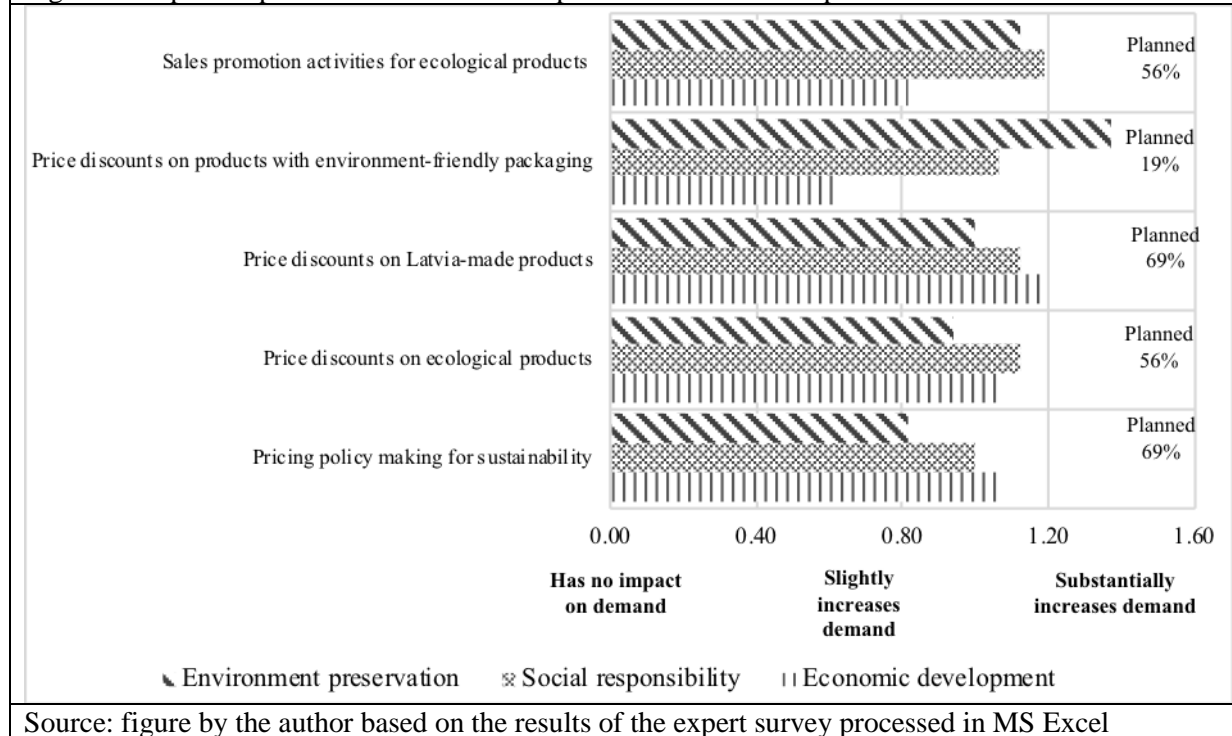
Sales promotion activities for ecological products

Planned 56%

Price discounts on products with environment-friendly packaging

Planned 19%

Price discounts on Latvia-made products

Planned 69%

Price discounts on ecological products

Planned 56%

Pricing policy making for sustainability

Planned 69%

0.00 0.40 0.80 1.20 1.60

Has no impact on demand

Slightly increases demand

Substantially increases demand

Environment preservation Social responsibility Economic development

Source: figure by the author based on the results of the expert survey processed in MS Excel